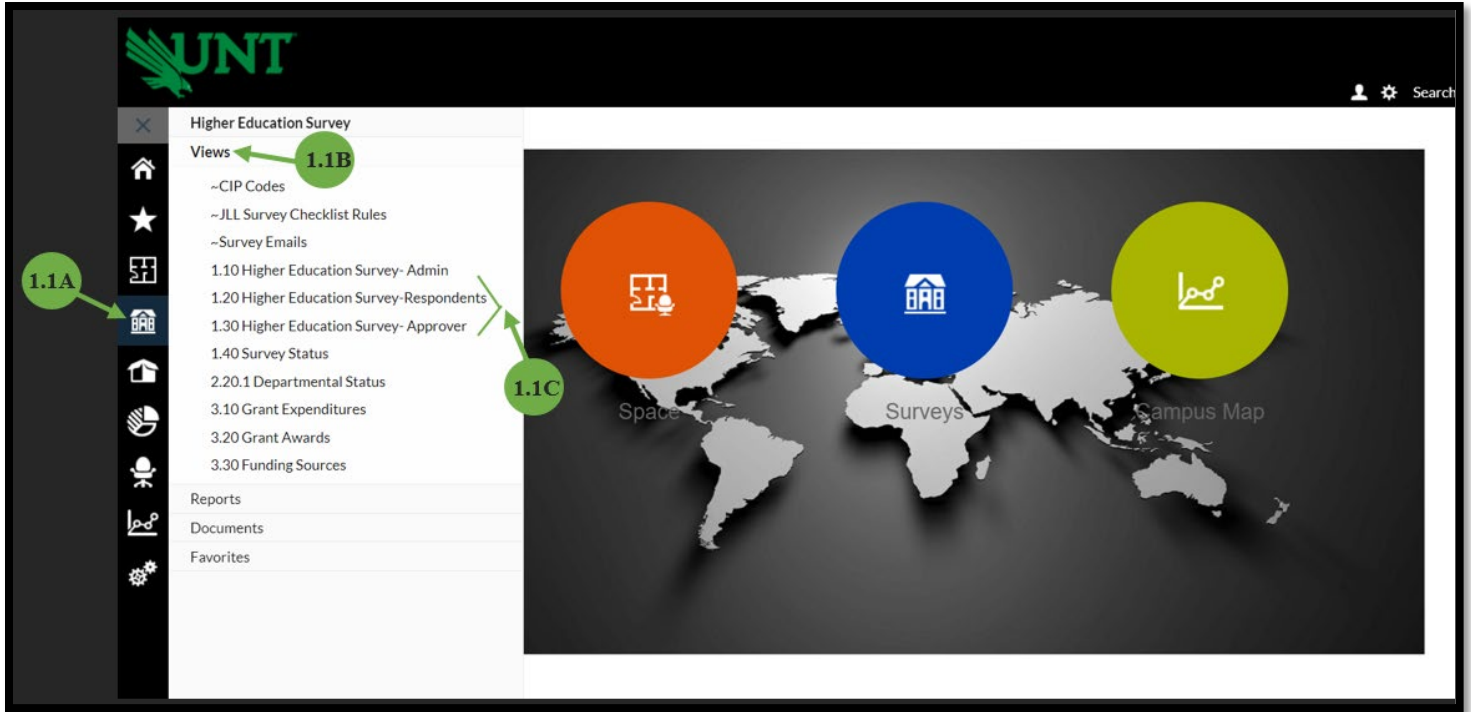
UNT

Search

Higher Education Survey

Views

1.1B

~CIP Codes
~JLL Survey Checklist Rules
~Survey Emails
1.10 Higher Education Survey- Admin
1.20 Higher Education Survey-Respondents
1.30 Higher Education Survey- Approver
1.40 Survey Status
2.20.1 Departmental Status
3.10 Grant Expenditures
3.20 Grant Awards
3.30 Funding Sources

Reports
Documents
Favorites

1.1A

1.1C

Space

Surveys

Campus Map